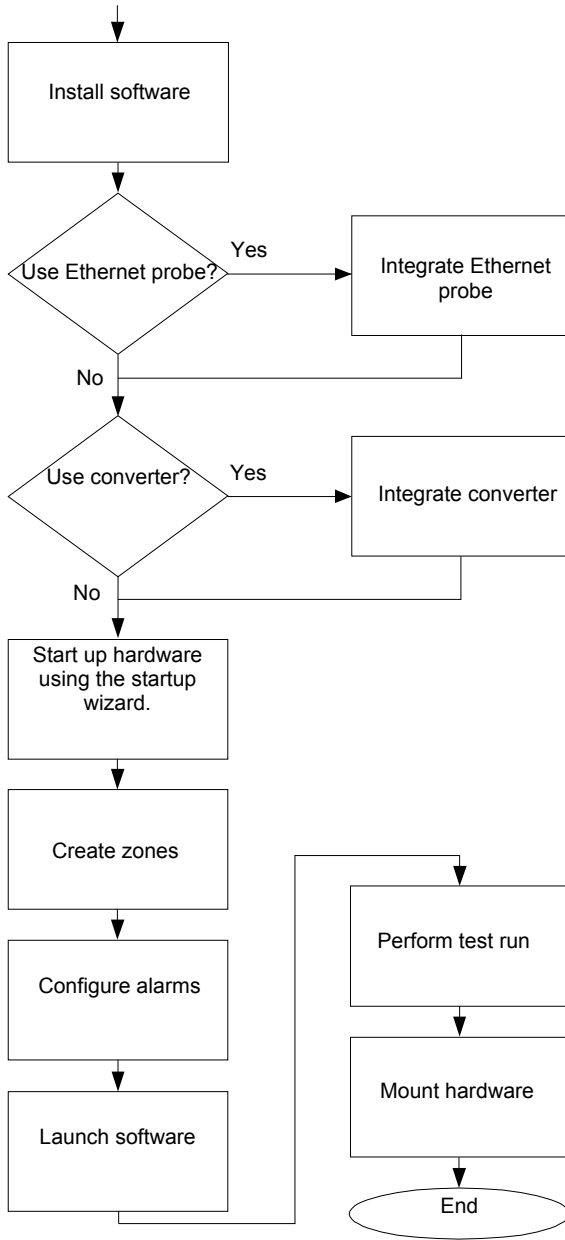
Install software

Use Ethernet probe?

Yes

Integrate Ethernet probe

No

Use converter?

Yes

Integrate converter

No

Start up hardware using the startup wizard.

Create zones

Configure alarms

Launch software

Perform test run

Mount hardware

End